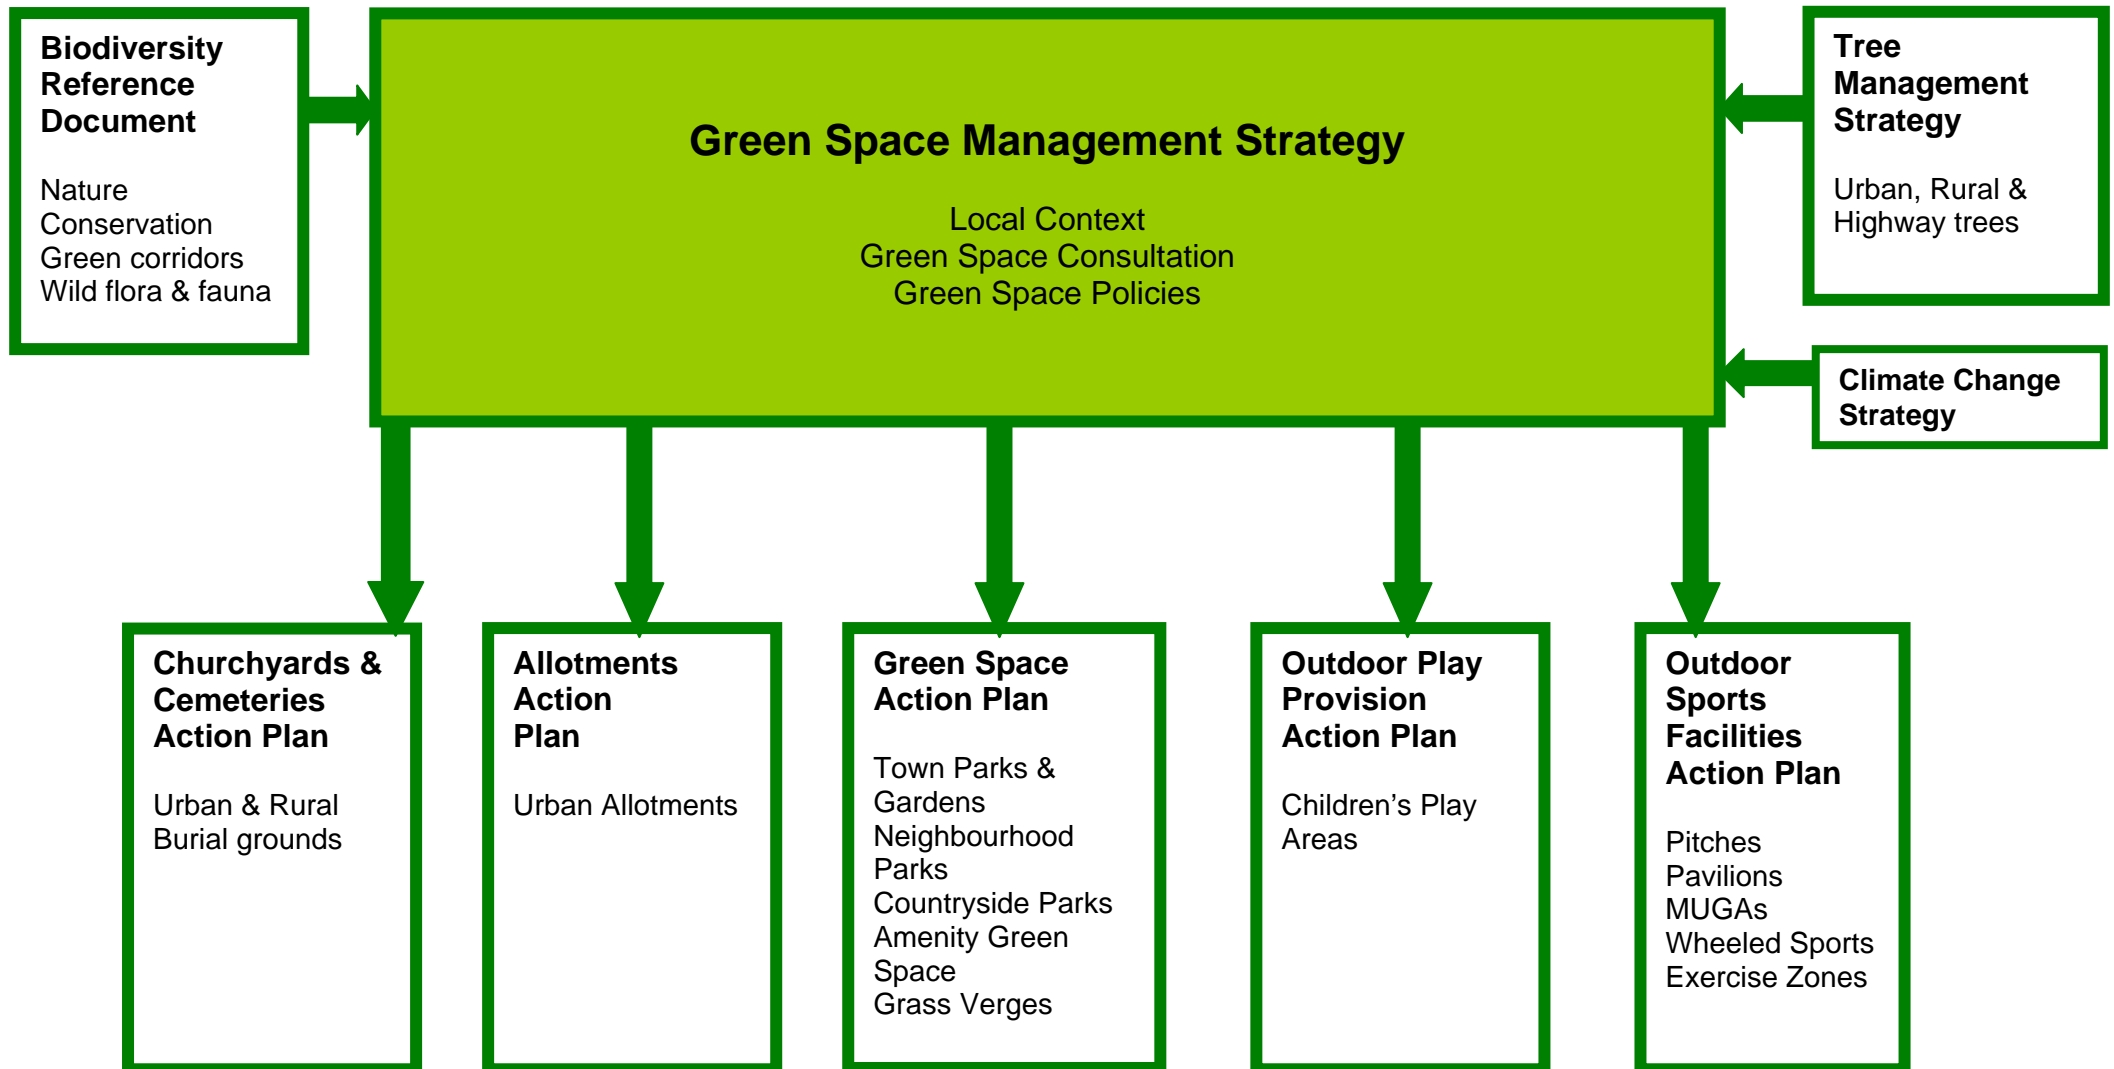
Biodiversity Reference Document

Nature Conservation
Green corridors
Wild flora & fauna

Green Space Management Strategy

Local Context
Green Space Consultation
Green Space Policies

Tree Management Strategy

Urban, Rural & Highway trees

Climate Change Strategy

Churchyards & Cemeteries Action Plan

Urban & Rural Burial grounds

Allotments Action Plan

Urban Allotments

Green Space Action Plan

Town Parks & Gardens
Neighbourhood Parks
Countryside Parks
Amenity Green Space
Grass Verges

Outdoor Play Provision Action Plan

Children's Play Areas

Outdoor Sports Facilities Action Plan

Pitches
Pavilions
MUGAs
Wheeled Sports
Exercise Zones